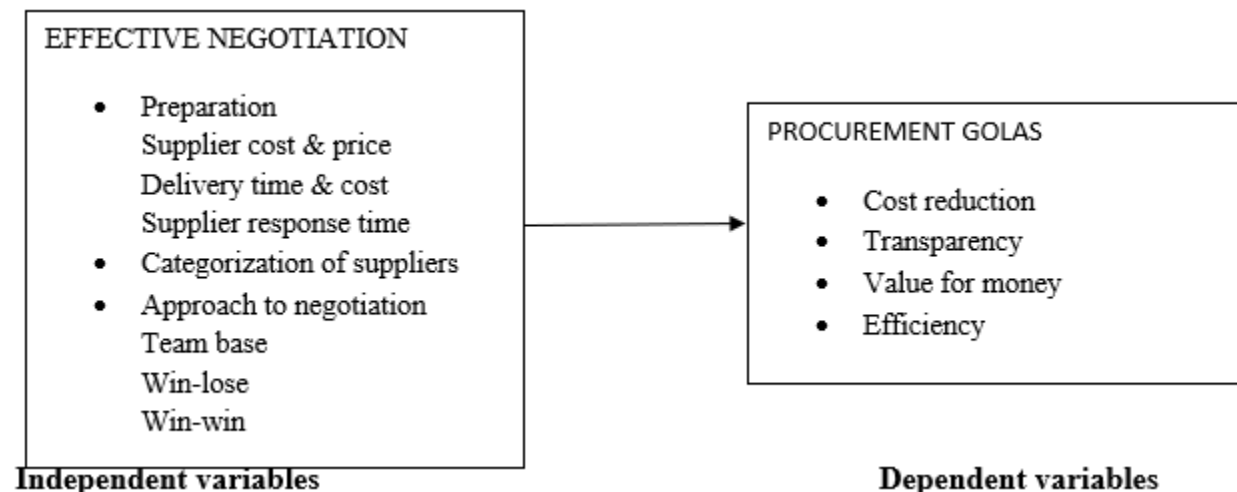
EFFECTIVE NEGOTIATION

- Preparation
Supplier cost & price
Delivery time & cost
Supplier response time
- Categorization of suppliers
- Approach to negotiation
Team base
Win-lose
Win-win

PROCUREMENT GOLAS

- Cost reduction
- Transparency
- Value for money
- Efficiency

Independent variables

Dependent variables